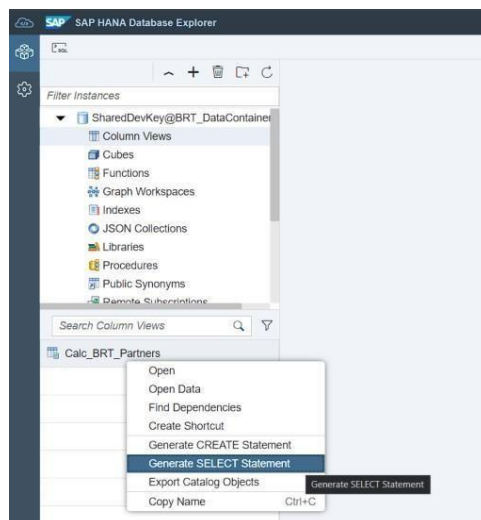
SAP SAP HANA Database Explorer

SQL

Filter Instances

SharedDevKey@BRT_DataContainer
Column Views
Cubes
Functions
Graph Workspaces
Indexes
JSON Collections
Libraries
Procedures
Public Synonyms
Remote Subscriptions

Search Column Views

Calc_BRT_Partners

Open
Open Data
Find Dependencies
Create Shortcut
Generate CREATE Statement
Generate SELECT Statement
Export Catalog Objects
Copy Name Ctrl+C

Generate SELECT Statement